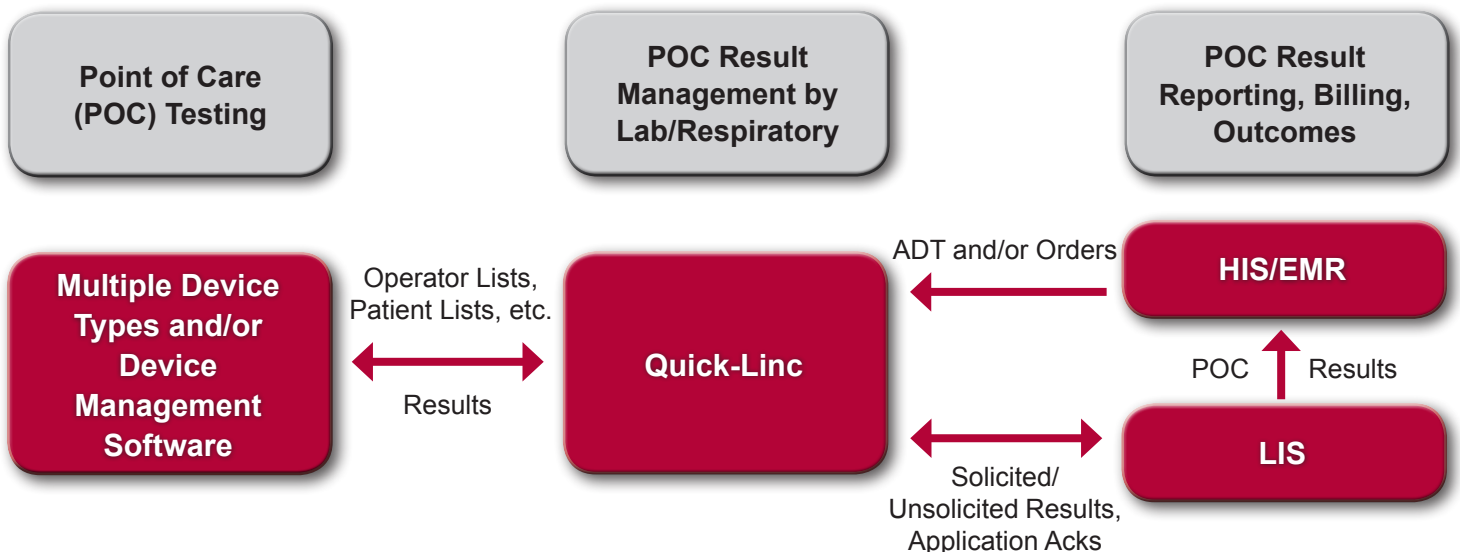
Point of Care (POC) Testing

POC Result Management by Lab/Respiratory

POC Result Reporting, Billing, Outcomes

Multiple Device Types and/or Device Management Software

Operator Lists, Patient Lists, etc.

Results

Quick-Linc

ADT and/or Orders

HIS/EMR

POC

Results

LIS

Solicited/ Unsolicited Results, Application Acks